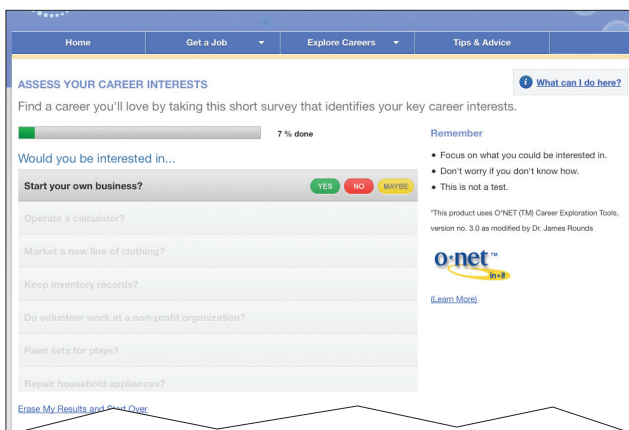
Home | Get a Job | Explore Careers | Tips & Advice

ASSESS YOUR CAREER INTERESTS

What can I do here?

Find a career you'll love by taking this short survey that identifies your key career interests.

7 % done

Would you be interested in...

Start your own business?

YES NO MAYBE

Operate a calculator?

Market a new line of clothing?

Keep inventory records?

Do volunteer work at a non-profit organization?

Paint sets for plays?

Repair household appliances?

Remember

• Focus on what you could be interested in.
• Don't worry if you don't know how.
• This is not a test.

*This product uses O*NET (TM) Career Exploration Tools, version no. 3.0 as modified by Dr. James Rounds

O•NET™ in•it

(Learn More)

Erase My Results and Start Over